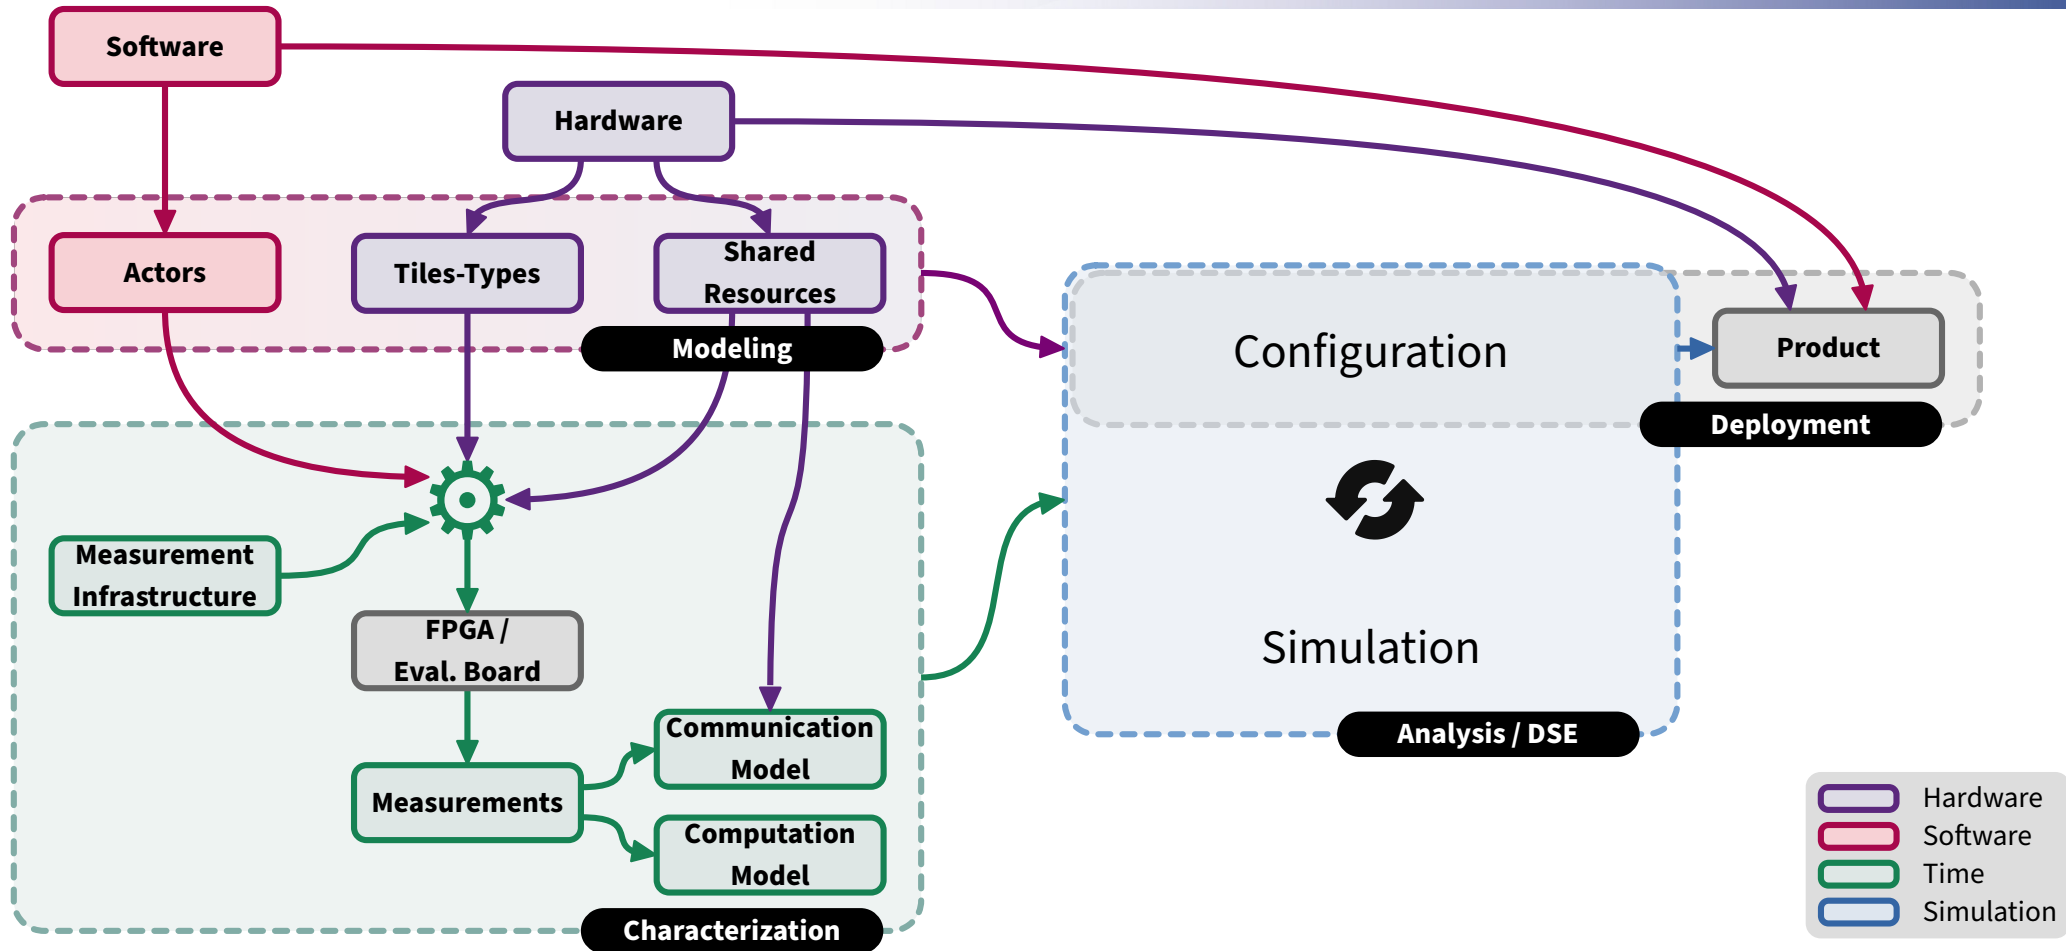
Software

Hardware

Actors

Tiles-Types

Shared Resources

Modeling

Configuration

Product

Deployment

Measurement Infrastructure

FPGA / Eval. Board

Simulation

Communication Model

Measurements

Computation Model

Analysis / DSE

Characterization

Hardware
Software
Time
Simulation